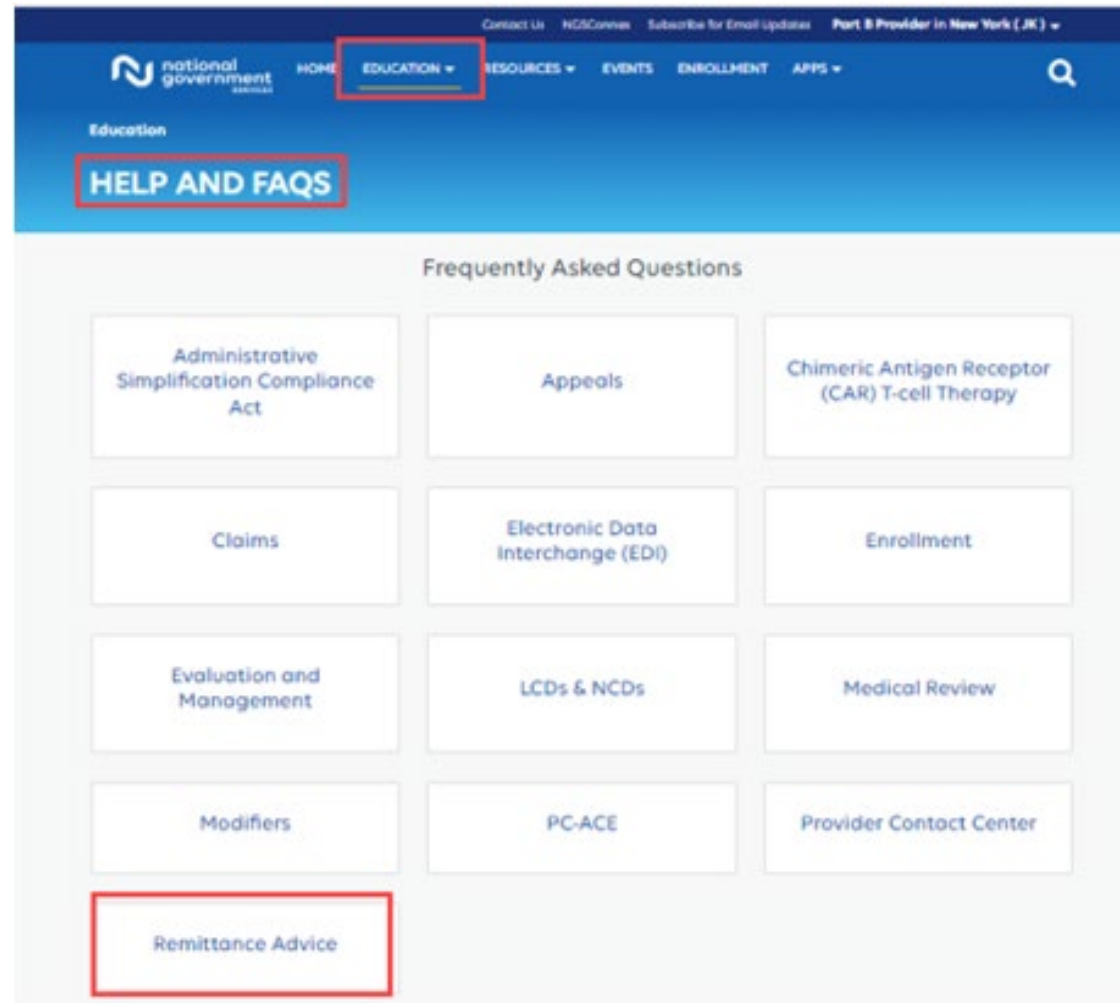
Contact Us NGSConnex Subscribe for Email Updates Part B Provider in New York (JK)

national government services

HOME EDUCATION RESOURCES EVENTS ENROLLMENT APPS

Education

HELP AND FAQS

Frequently Asked Questions

Administrative Simplification Compliance Act

Appeals

Chimeric Antigen Receptor (CAR) T-cell Therapy

Claims

Electronic Data Interchange (EDI)

Enrollment

Evaluation and Management

LCDs & NCDs

Medical Review

Modifiers

PC-ACE

Provider Contact Center

Remittance Advice